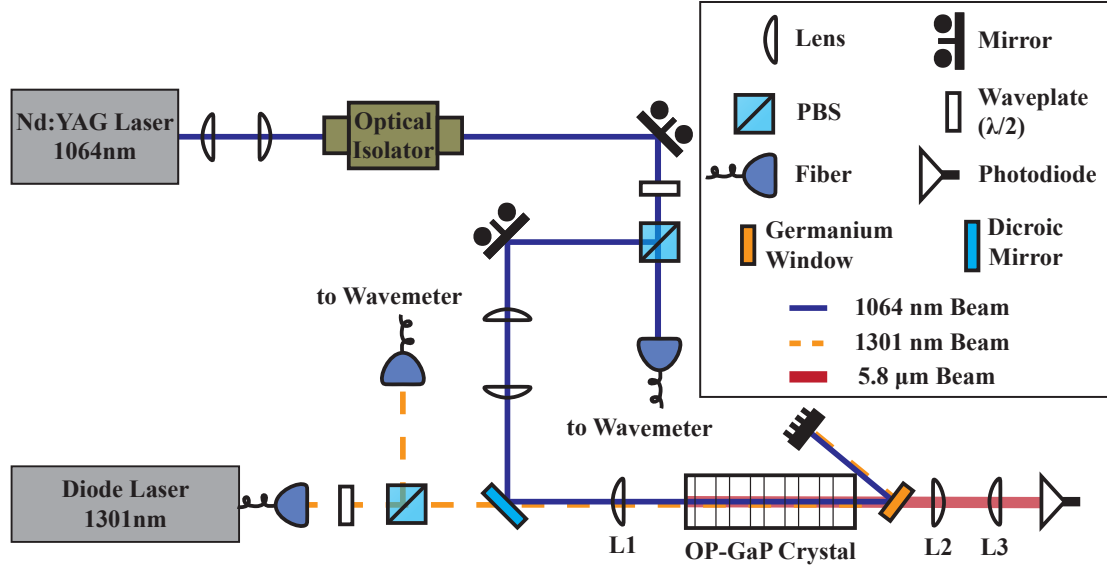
Nd:YAG Laser 1064nm

Optical Isolator

Lens

Mirror

PBS

Waveplate (λ/2)

Fiber

Photodiode

Germanium Window

Dicroic Mirror

1064 nm Beam

1301 nm Beam

5.8 μm Beam

to Wavemeter

to Wavemeter

Diode Laser 1301nm

L1

OP-GaP Crystal

L2

L3